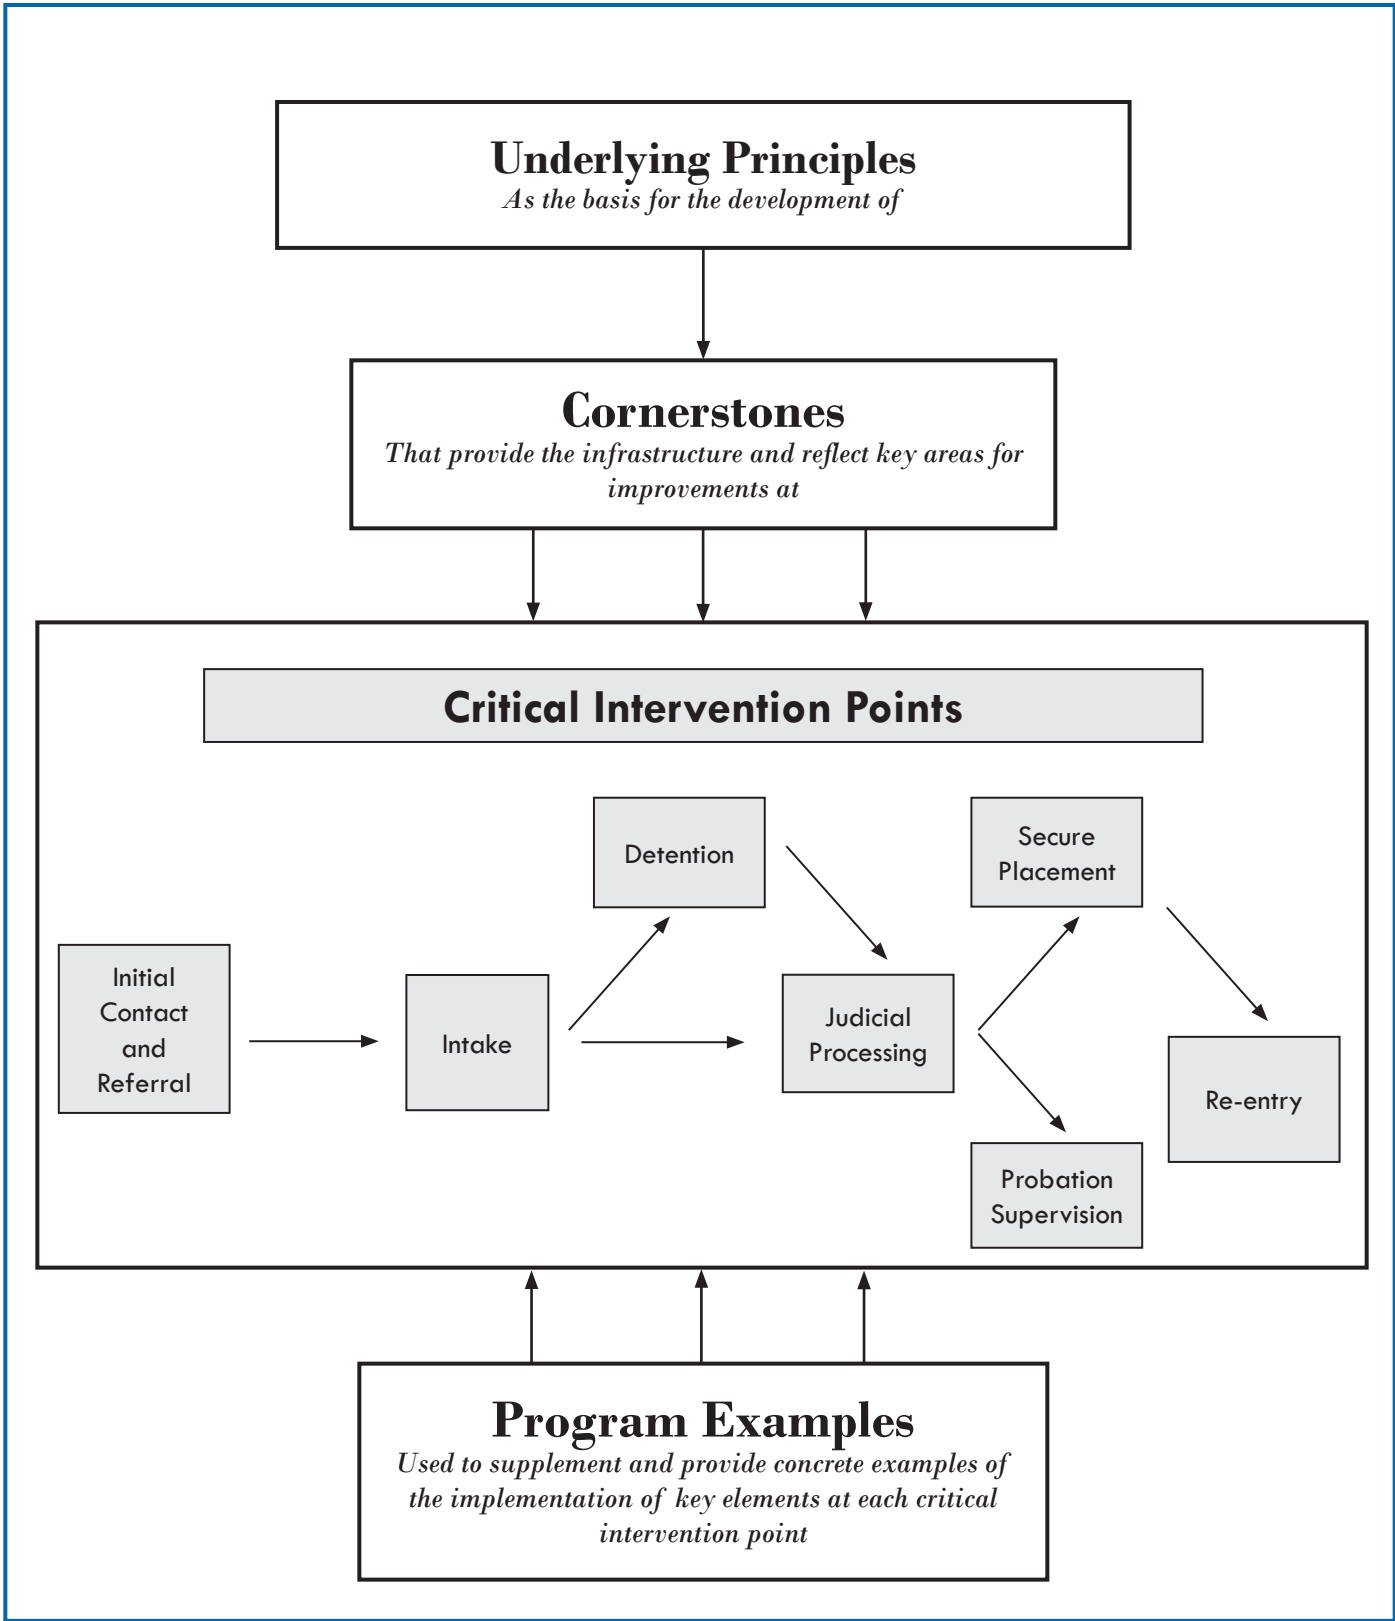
Underlying Principles
As the basis for the development of

Cornerstones
That provide the infrastructure and reflect key areas for improvements at

Critical Intervention Points

Initial Contact and Referral

Intake

Detention

Judicial Processing

Secure Placement

Probation Supervision

Re-entry

Program Examples
Used to supplement and provide concrete examples of the implementation of key elements at each critical intervention point